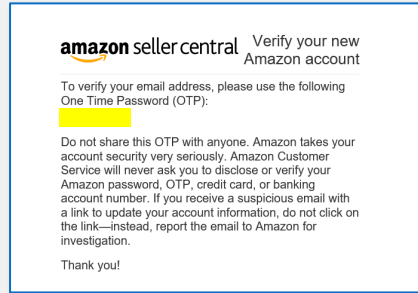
amazon seller central Verify your new Amazon account

To verify your email address, please use the following One Time Password (OTP):

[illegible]

Do not share this OTP with anyone. Amazon takes your account security very seriously. Amazon Customer Service will never ask you to disclose or verify your Amazon password, OTP, credit card, or banking account number. If you receive a suspicious email with a link to update your account information, do not click on the link—instead, report the email to Amazon for investigation.

Thank you!